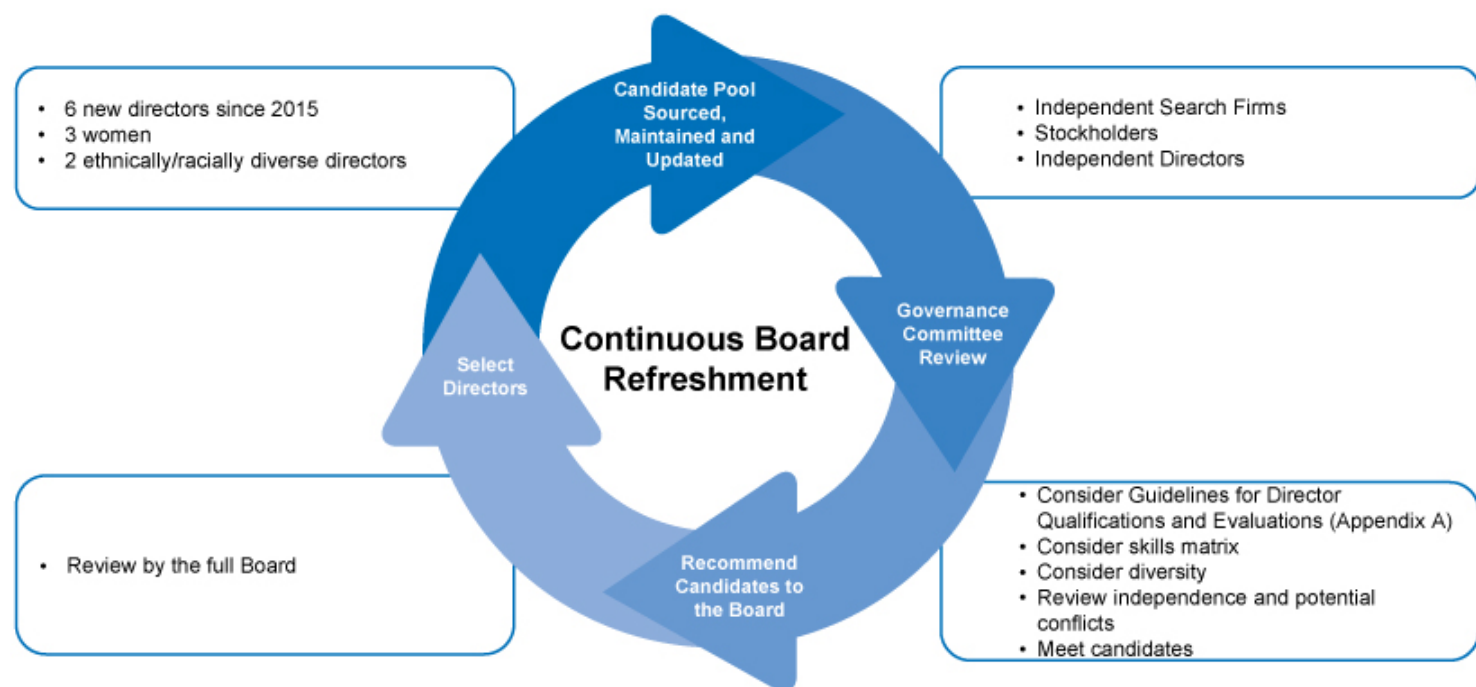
- 6 new directors since 2015
- 3 women
- 2 ethnically/racially diverse directors

Candidate Pool Sourced, Maintained and Updated

- Independent Search Firms
- Stockholders
- Independent Directors

Governance Committee Review

Continuous Board Refreshment

Select Directors

- Review by the full Board

Recommend Candidates to the Board

- Consider Guidelines for Director Qualifications and Evaluations (Appendix A)
- Consider skills matrix
- Consider diversity
- Review independence and potential conflicts
- Meet candidates